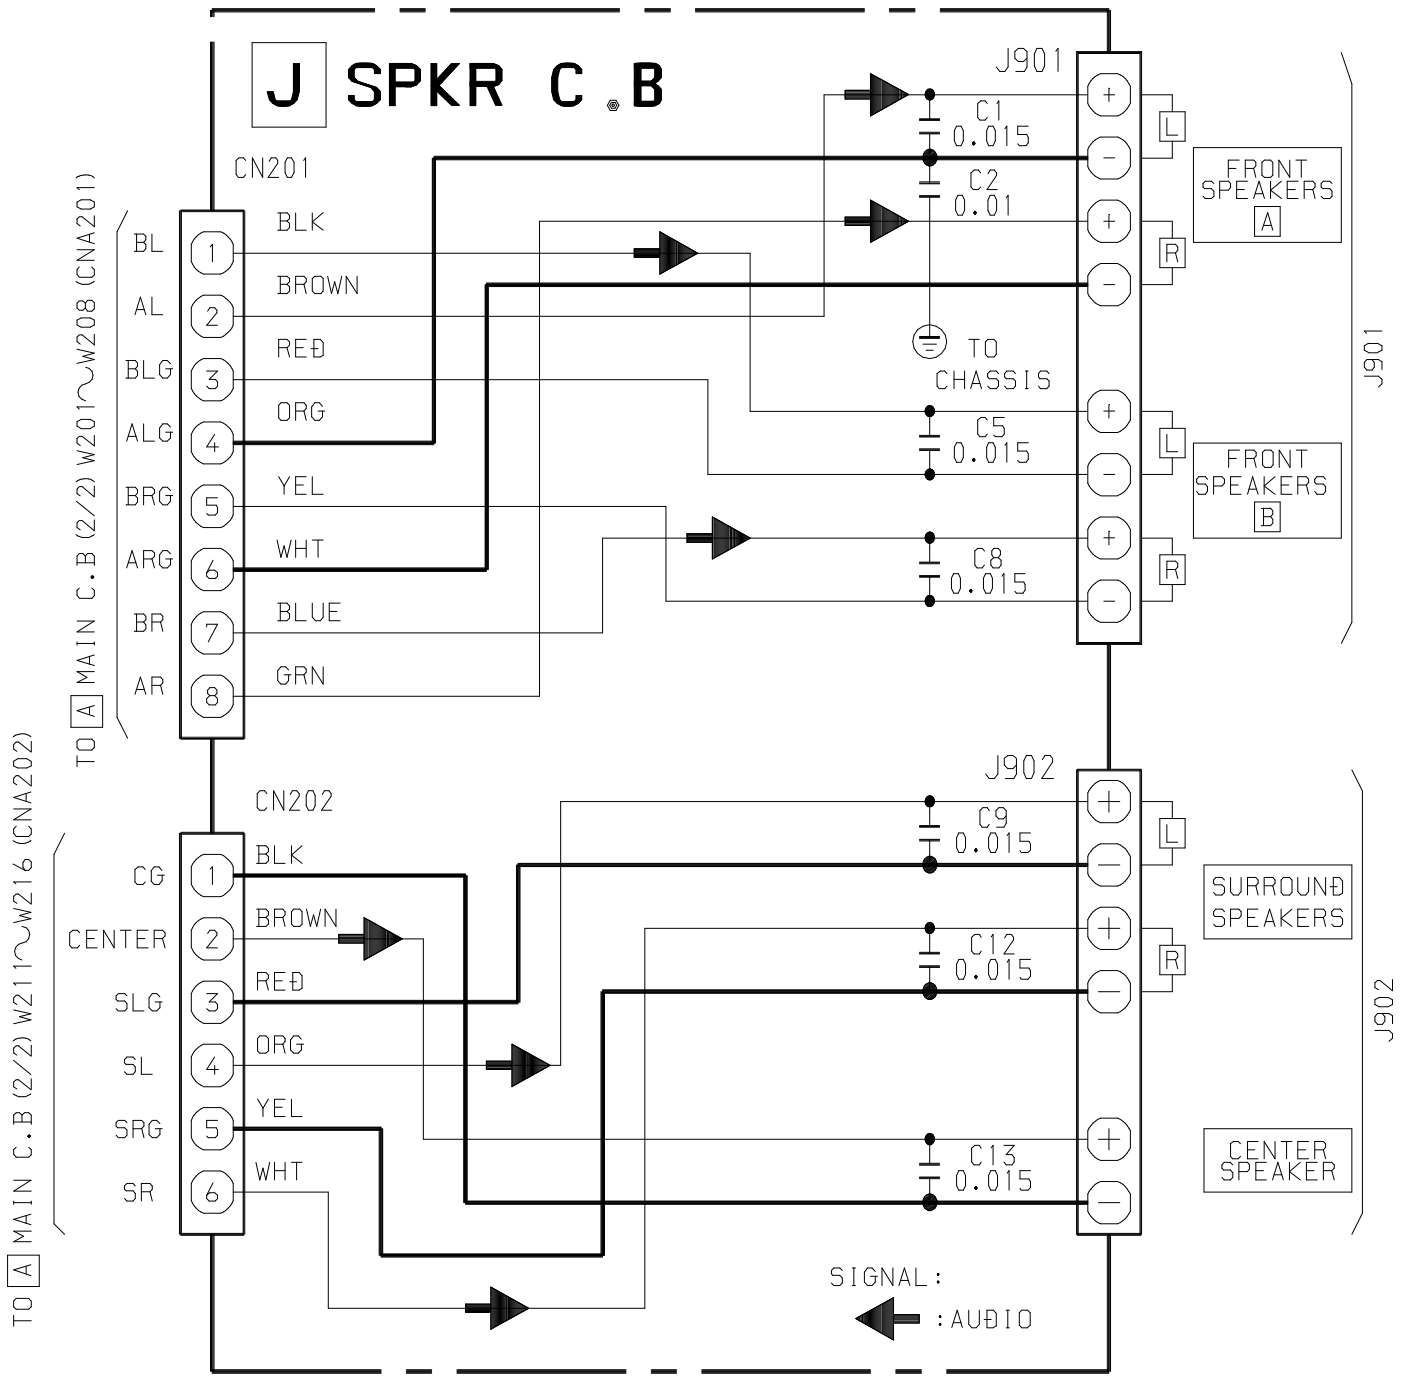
J SPKR C.B

CN201

TO A MAIN C.B (2/2) W201~W208 (CNA201)

| | | |
|---|---|---|
| BL | 1 | BLK |
| AL | 2 | BROWN |
| BLG | 3 | REĐ |
| ALG | 4 | ORG |
| BRG | 5 | YEL |
| ARG | 6 | WHT |
| BR | 7 | BLUE |
| AR | 8 | GRN |

J901

C1 0.015
C2 0.01
TO CHASSIS
C5 0.015
C8 0.015

+ − + − + − + −
L R L R

FRONT SPEAKERS A
FRONT SPEAKERS B

J901

CN202

TO A MAIN C.B (2/2) W211~W216 (CNA202)

| | | |
|---|---|---|
| CG | 1 | BLK |
| CENTER | 2 | BROWN |
| SLG | 3 | REĐ |
| SL | 4 | ORG |
| SRG | 5 | YEL |
| SR | 6 | WHT |

J902

C9 0.015
C12 0.015
C13 0.015

+ − + − + −
L R

SURROUNĐ SPEAKERS
CENTER SPEAKER

J902

SIGNAL:
:AUĐIO